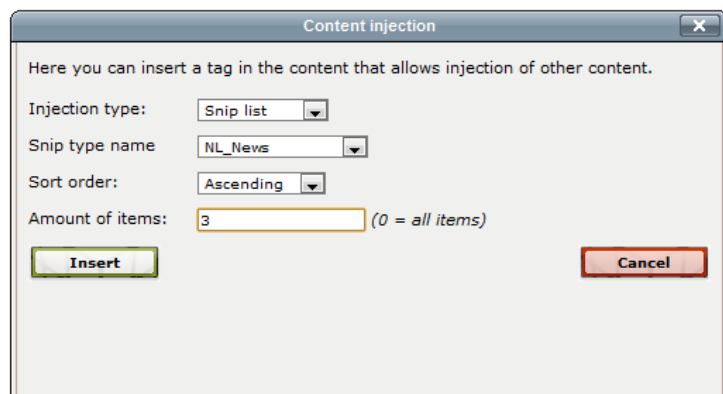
Content injection

Here you can insert a tag in the content that allows injection of other content.

Injection type: Snip list

Snip type name NL_News

Sort order: Ascending

Amount of items: 3 (0 = all items)

Insert

Cancel